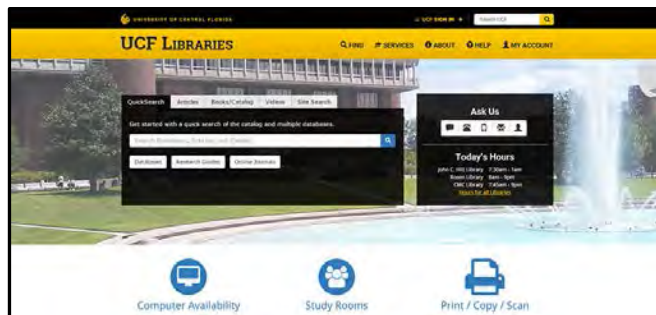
UNIVERSITY OF CENTRAL FLORIDA

UCF SIGN IN

Search UCF

UCF LIBRARIES

FIND SERVICES ABOUT HELP MY ACCOUNT

QuickSearch Articles Books/Catalog Videos Site Search

Get started with a quick search of the catalog and multiple databases.

Search Books, Articles, and More

Databases Research Guides Online Reserves

Ask Us

Today's Hours

John C. Hitt Library 7:30am - 1am
Rosen Library 8am - 5pm
CMC Library 7:45am - 9pm
Hours for all Libraries

Computer Availability

Study Rooms

Print / Copy / Scan